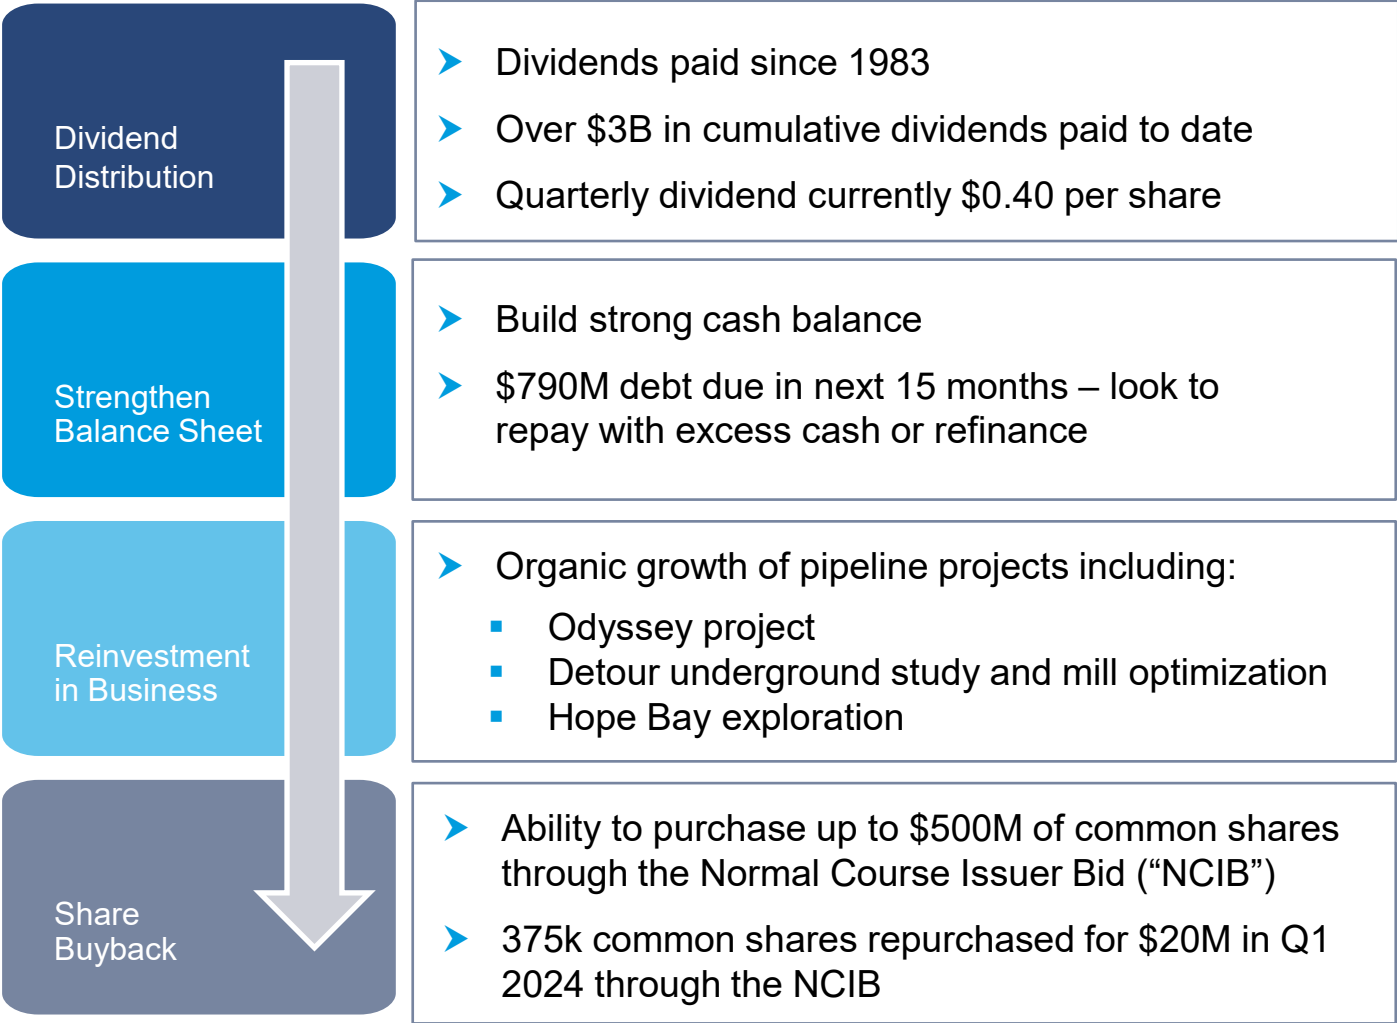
Dividend Distribution

Dividends paid since 1983

Over \$3B in cumulative dividends paid to date

Quarterly dividend currently \$0.40 per share

Strengthen Balance Sheet

Build strong cash balance

\$790M debt due in next 15 months – look to repay with excess cash or refinance

Reinvestment in Business

Organic growth of pipeline projects including:

- Odyssey project
- Detour underground study and mill optimization
- Hope Bay exploration

Share Buyback

Ability to purchase up to \$500M of common shares through the Normal Course Issuer Bid (“NCIB”)

375k common shares repurchased for \$20M in Q1 2024 through the NCIB